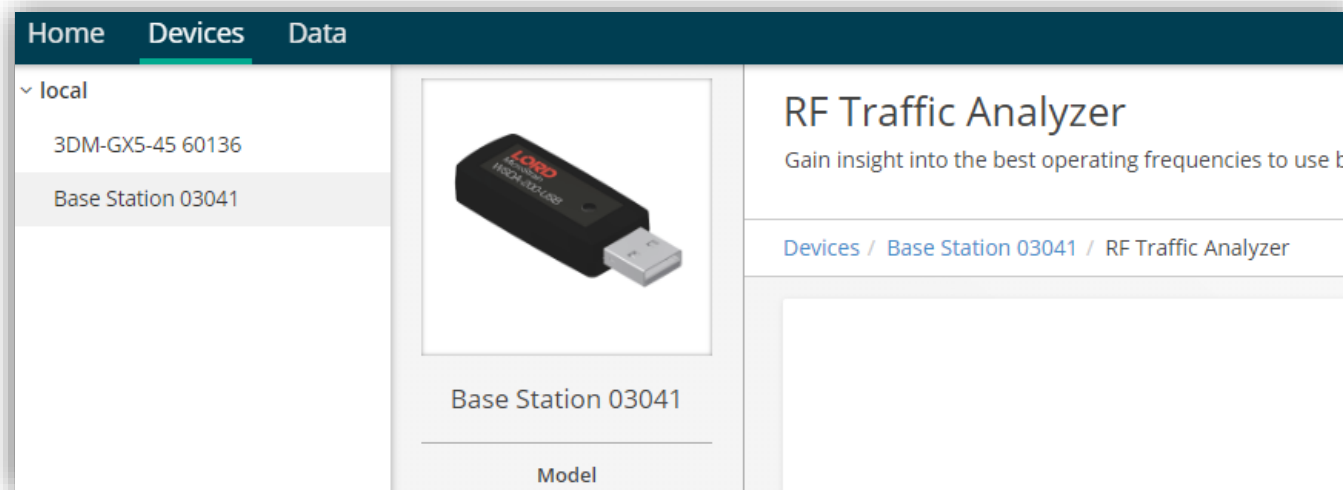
Home Devices Data

local

3DM-GX5-45 60136

Base Station 03041

LORD
MicroStrain
WSDA-200-USB

Base Station 03041

Model

RF Traffic Analyzer

Gain insight into the best operating frequencies to use b

Devices / Base Station 03041 / RF Traffic Analyzer